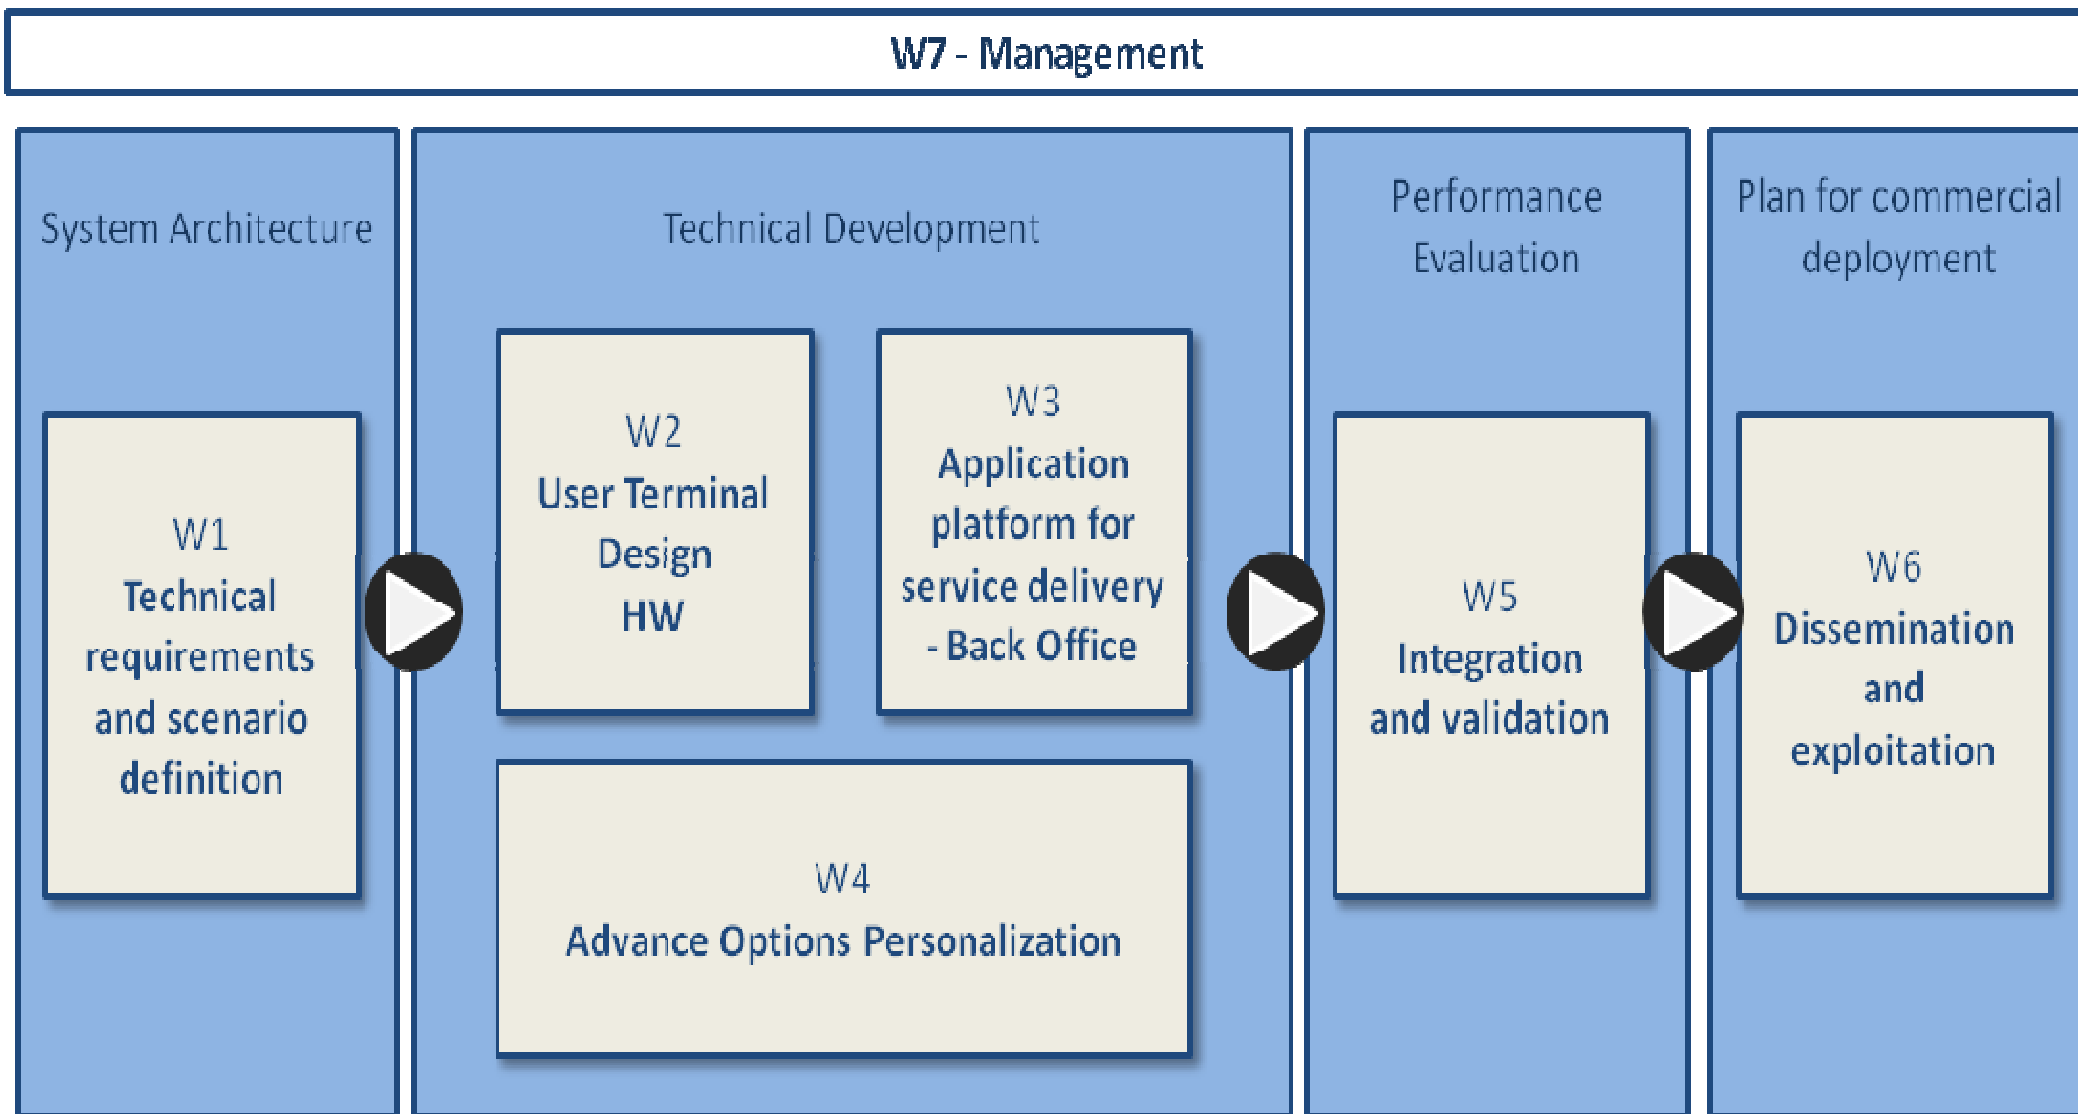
W7 - Management

System Architecture

W1
Technical requirements and scenario definition

Technical Development

W2
User Terminal Design
HW

W3
Application platform for service delivery - Back Office

W4
Advance Options Personalization

Performance Evaluation

W5
Integration and validation

Plan for commercial deployment

W6
Dissemination and exploitation